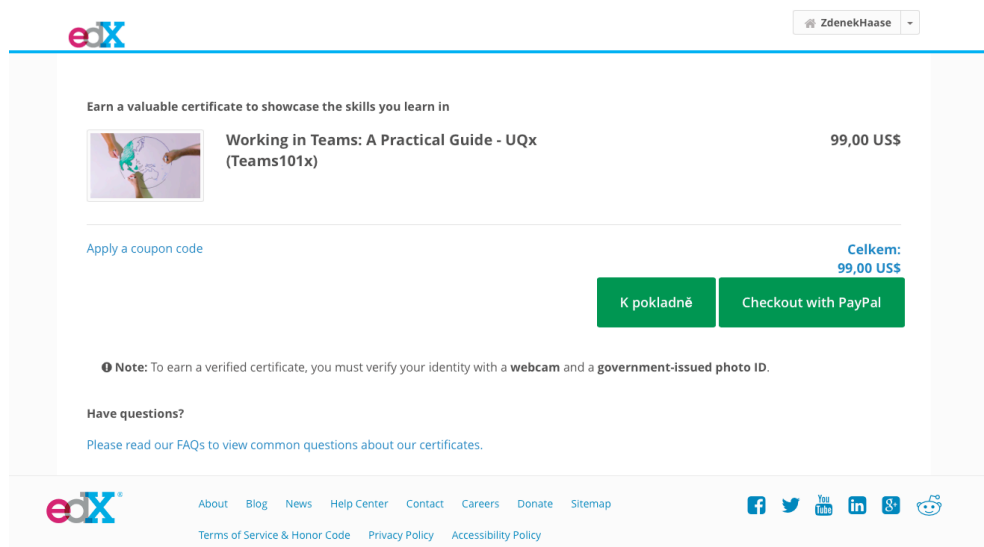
edX

ZdenekHaase

Earn a valuable certificate to showcase the skills you learn in

Working in Teams: A Practical Guide - UQx (Teams101x)

99,00 US$

Apply a coupon code

Celkem: 99,00 US$

K pokladně

Checkout with PayPal

Note: To earn a verified certificate, you must verify your identity with a webcam and a government-issued photo ID.

Have questions?

Please read our FAQs to view common questions about our certificates.

edX

About Blog News Help Center Contact Careers Donate Sitemap

Terms of Service & Honor Code Privacy Policy Accessibility Policy